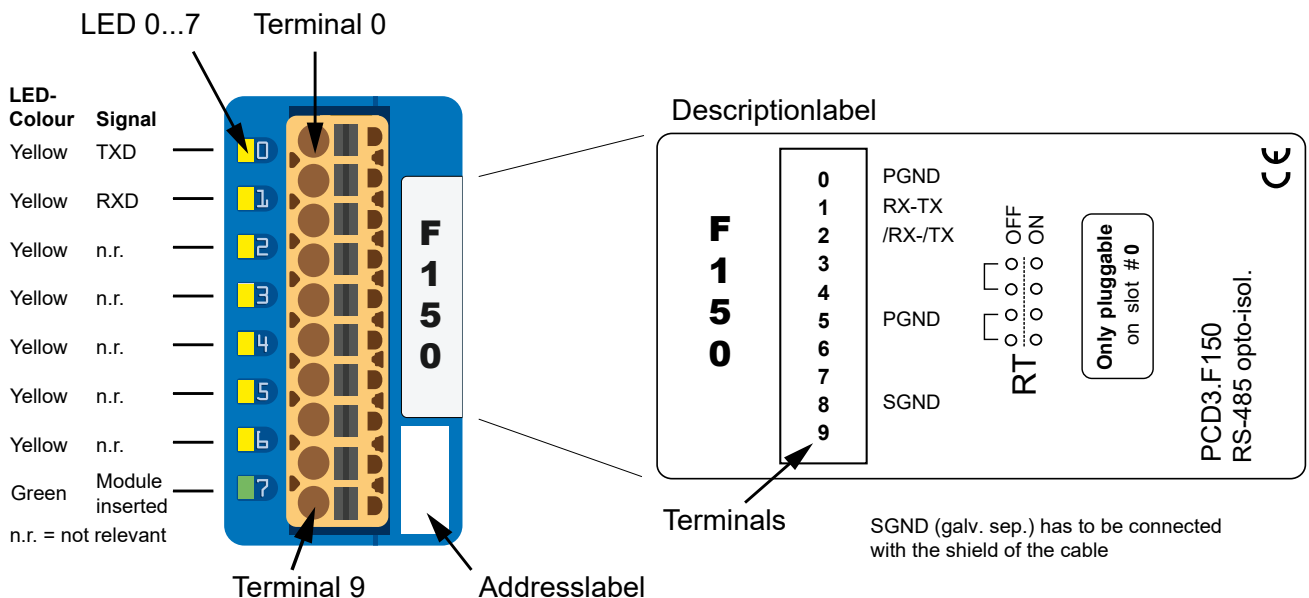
LED 0...7
Terminal 0

| LED-Colour | Signal |
|---|---|
| Yellow | TXD |
| Yellow | RXD |
| Yellow | n.r. |
| Yellow | n.r. |
| Yellow | n.r. |
| Yellow | n.r. |
| Yellow | n.r. |
| Green | Module inserted |

n.r. = not relevant

0 1 2 3 4 5 6 7

F 1 5 0

Terminal 9
Addresslabel

Descriptionlabel

F 1 5 0

0
1
2
3
4
5
6
7
8
9

PGND
RX-TX
/RX-/TX
PGND
SGND

OFF ON
RT

Only pluggable on slot #0

CE

PCD3.F150
RS-485 opto-isol.

Terminals

SGND (galv. sep.) has to be connected with the shield of the cable